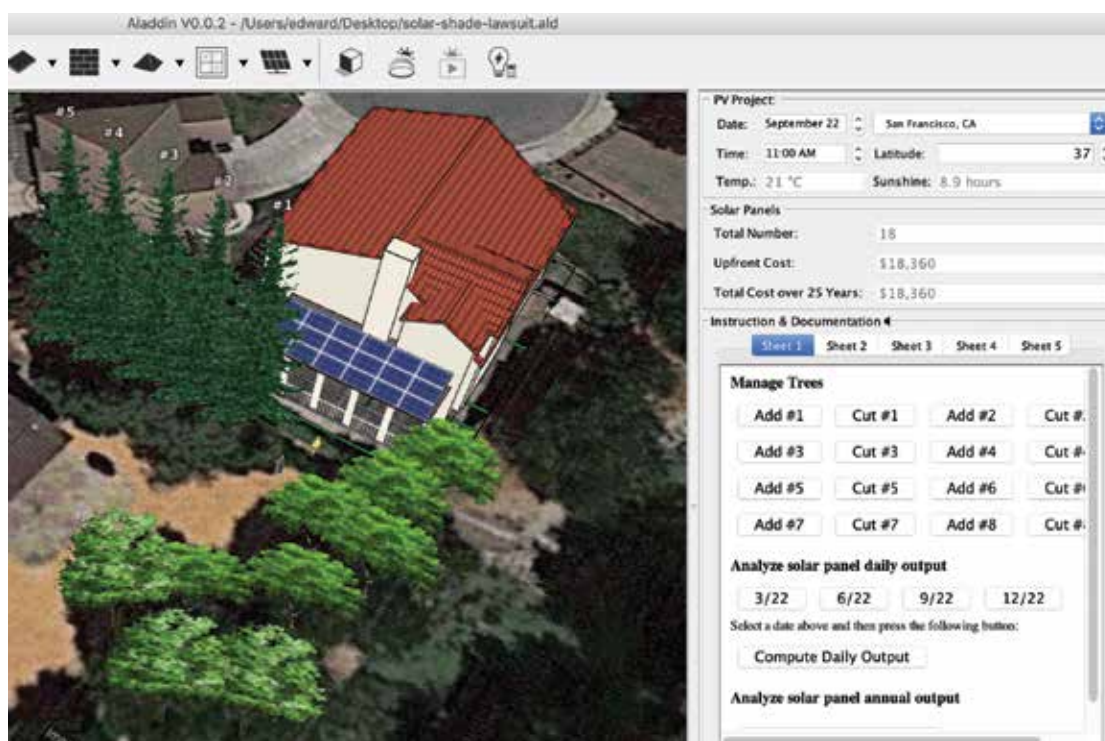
Aladdin V0.0.2 - /Users/edward/Desktop/solar-shade-lawsuit.ald

#5
#4
#3
#2
#1

PV Project:
Date: September 22
San Francisco, CA
Time: 11:00 AM
Latitude: 37
Temp.: 21 °C
Sunshine: 8.9 hours

Solar Panels
Total Number: 18
Upfront Cost: $18,360
Total Cost over 25 Years: $18,360

Instruction & Documentation
Sheet 1 Sheet 2 Sheet 3 Sheet 4 Sheet 5

Manage Trees

| Add #1 | Cut #1 | Add #2 | Cut #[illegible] |
|---|---|---|---|
| Add #3 | Cut #3 | Add #4 | Cut #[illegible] |
| Add #5 | Cut #5 | Add #6 | Cut #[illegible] |
| Add #7 | Cut #7 | Add #8 | Cut #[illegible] |

Analyze solar panel daily output

3/22 6/22 9/22 12/22

Select a date above and then press the following button:

Compute Daily Output

Analyze solar panel annual output